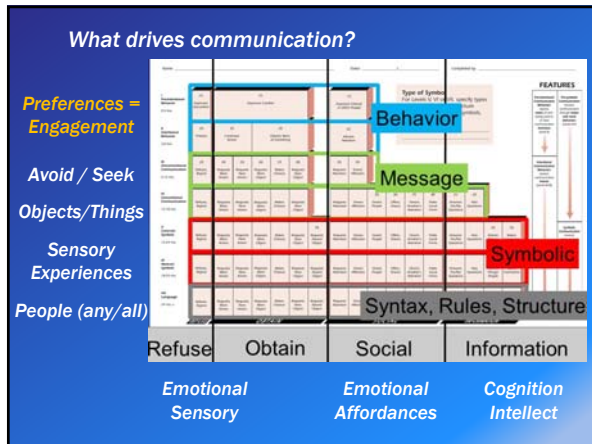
What drives communication?

Preferences = Engagement

Avoid / Seek

Objects/Things

Sensory Experiences

People (any/all)

FEATURES

Type of Symbol

Behavior

Message

Symbolic

Syntax, Rules, Structure

Refuse

Obtain

Social

Information

Emotional Sensory

Emotional Affordances

Cognition Intellect